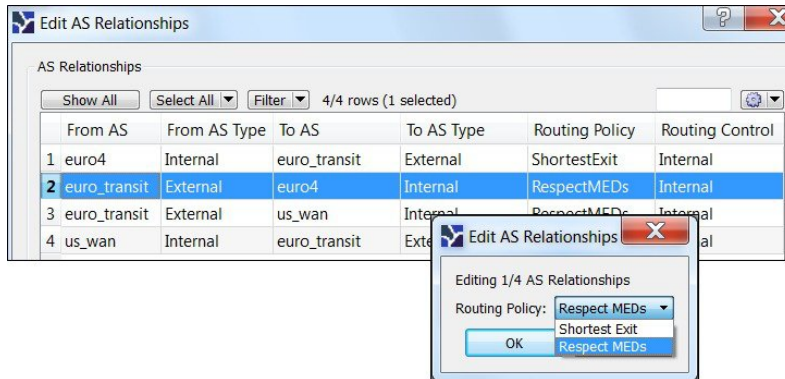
Edit AS Relationships

AS Relationships

Show All Select All Filter 4/4 rows (1 selected)

| | From AS | From AS Type | To AS | To AS Type | Routing Policy | Routing Control |
|---|---|---|---|---|---|---|
| 1 | euro4 | Internal | euro_transit | External | ShortestExit | Internal |
| 2 | euro_transit | External | euro4 | Internal | RespectMEDs | Internal |
| 3 | euro_transit | External | us_wan | Inter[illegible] | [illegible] | Int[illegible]al |
| 4 | us_wan | Internal | euro_transit | Exte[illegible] | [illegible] | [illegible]al |

Edit AS Relationships

Editing 1/4 AS Relationships

Routing Policy: Respect MEDs

Shortest Exit
Respect MEDs

OK